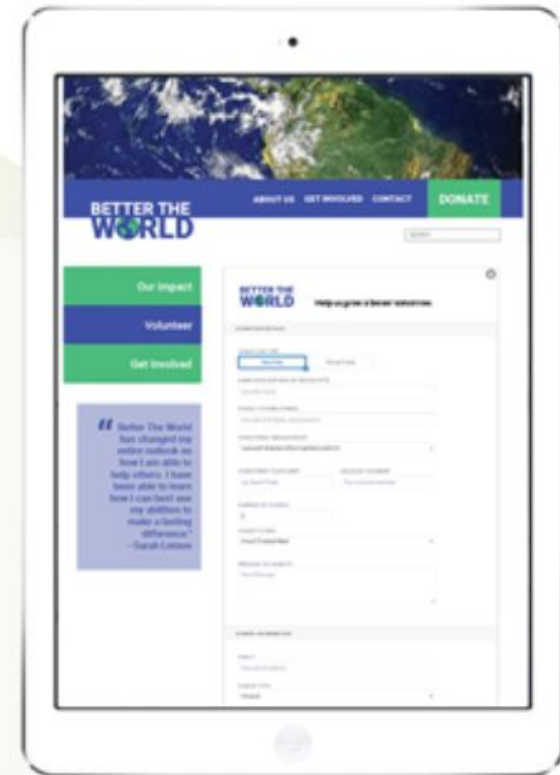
BETTER THE WORLD

ABOUT US GET INVOLVED CONTACT

DONATE

Our Impact

Volunteer

Get Involved

" Better The World has changed my entire outlook on how I am able to help others. I have been able to learn how I can best use my abilities to make a lasting difference."
- Sarah Lonnon

BETTER THE WORLD

Help us grow a better world now.

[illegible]